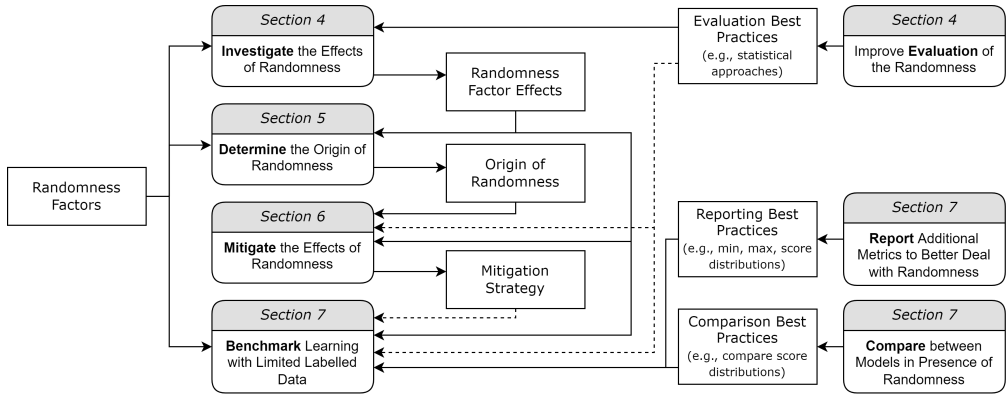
Randomness Factors

Section 4
Investigate the Effects of Randomness

Randomness Factor Effects

Section 5
Determine the Origin of Randomness

Origin of Randomness

Section 6
Mitigate the Effects of Randomness

Mitigation Strategy

Section 7
Benchmark Learning with Limited Labelled Data

Evaluation Best Practices
(e.g., statistical approaches)

Section 4
Improve Evaluation of the Randomness

Reporting Best Practices
(e.g., min, max, score distributions)

Section 7
Report Additional Metrics to Better Deal with Randomness

Comparison Best Practices
(e.g., compare score distributions)

Section 7
Compare between Models in Presence of Randomness